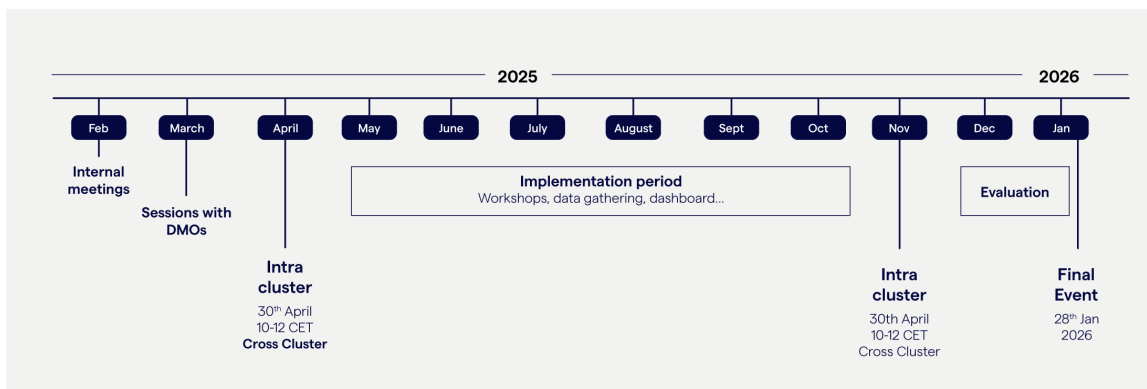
2025

2026

Feb

March

April

May

June

July

August

Sept

Oct

Nov

Dec

Jan

Internal meetings

Sessions with DMOs

Intra cluster

30$^{th}$ April
10-12 CET
Cross Cluster

Implementation period
Workshops, data gathering, dashboard...

Evaluation

Intra cluster

30th April
10-12 CET
Cross Cluster

Final Event

28$^{th}$ Jan
2026